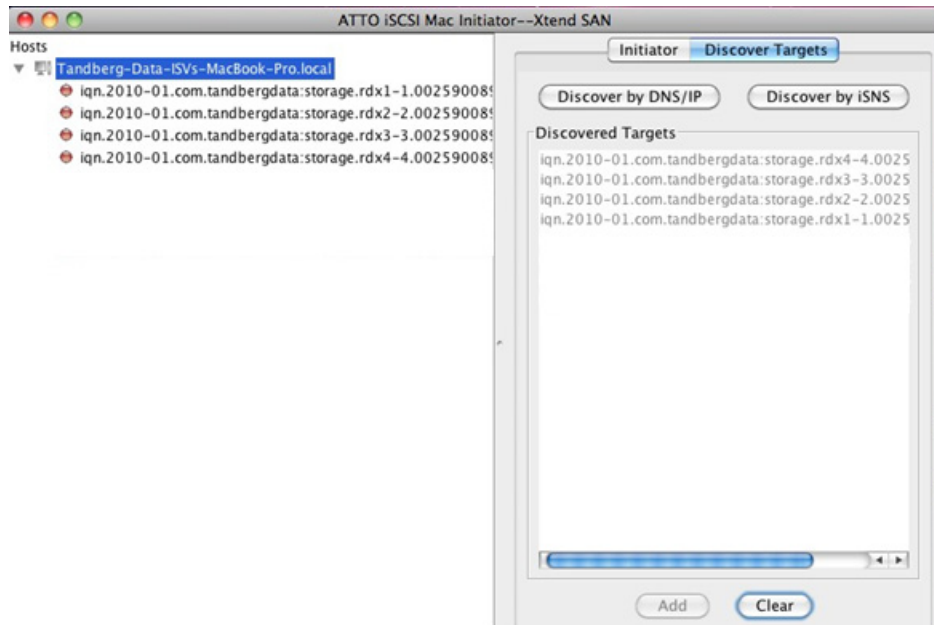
ATTO iSCSI Mac Initiator--Xtend SAN

Hosts

Tandberg-Data-ISVs-MacBook-Pro.local

iqn.2010-01.com.tandbergdata:storage.rdx1-1.00259008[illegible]

iqn.2010-01.com.tandbergdata:storage.rdx2-2.00259008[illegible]

iqn.2010-01.com.tandbergdata:storage.rdx3-3.00259008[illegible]

iqn.2010-01.com.tandbergdata:storage.rdx4-4.00259008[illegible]

Initiator

Discover Targets

Discover by DNS/IP

Discover by iSNS

Discovered Targets

iqn.2010-01.com.tandbergdata:storage.rdx4-4.0025

iqn.2010-01.com.tandbergdata:storage.rdx3-3.0025

iqn.2010-01.com.tandbergdata:storage.rdx2-2.0025

iqn.2010-01.com.tandbergdata:storage.rdx1-1.0025

Add

Clear